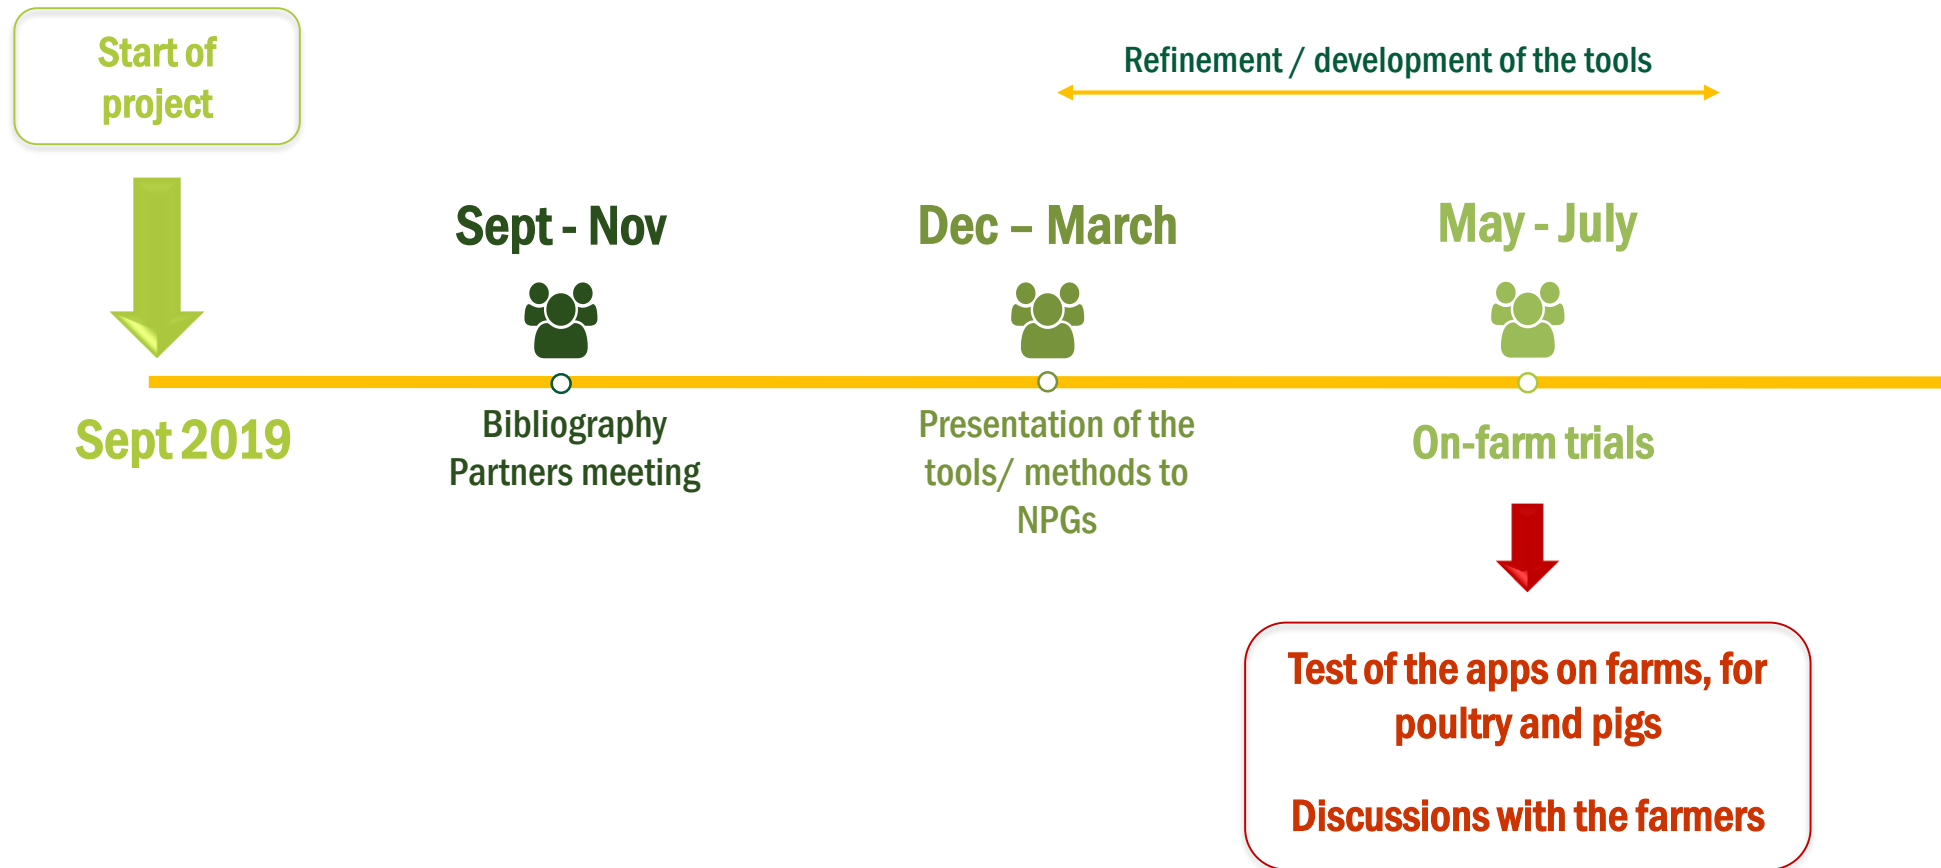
Start of project

Refinement / development of the tools

Sept - Nov

Dec – March

May - July

Sept 2019

Bibliography
Partners meeting

Presentation of the tools/ methods to NPGs

On-farm trials

Test of the apps on farms, for poultry and pigs

Discussions with the farmers